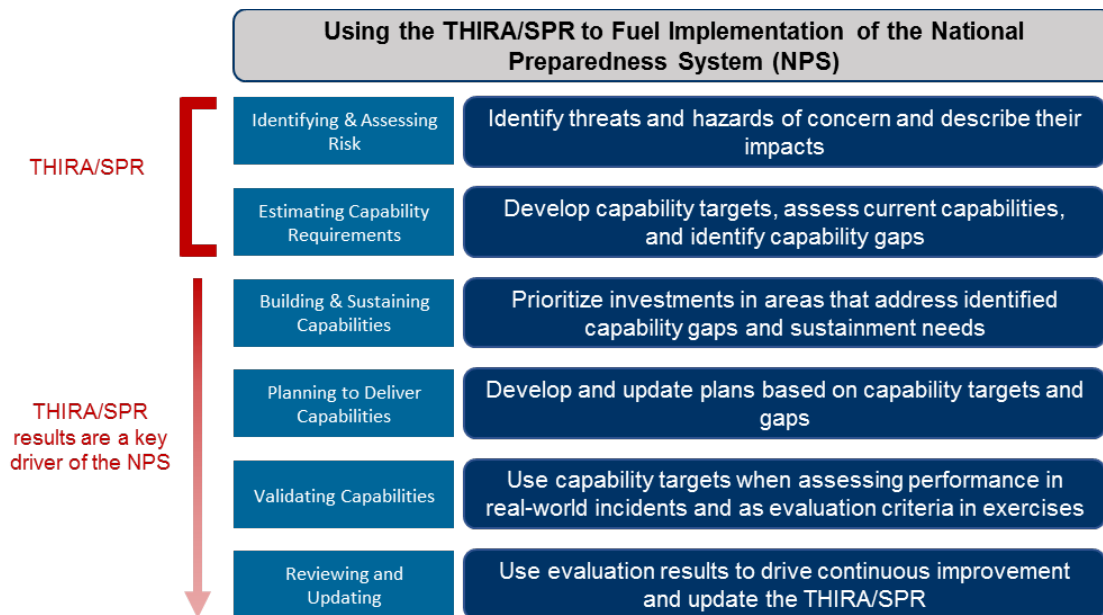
Using the THIRA/SPR to Fuel Implementation of the National Preparedness System (NPS)

THIRA/SPR

Identifying & Assessing Risk

Identify threats and hazards of concern and describe their impacts

Estimating Capability Requirements

Develop capability targets, assess current capabilities, and identify capability gaps

THIRA/SPR results are a key driver of the NPS

Building & Sustaining Capabilities

Prioritize investments in areas that address identified capability gaps and sustainment needs

Planning to Deliver Capabilities

Develop and update plans based on capability targets and gaps

Validating Capabilities

Use capability targets when assessing performance in real-world incidents and as evaluation criteria in exercises

Reviewing and Updating

Use evaluation results to drive continuous improvement and update the THIRA/SPR